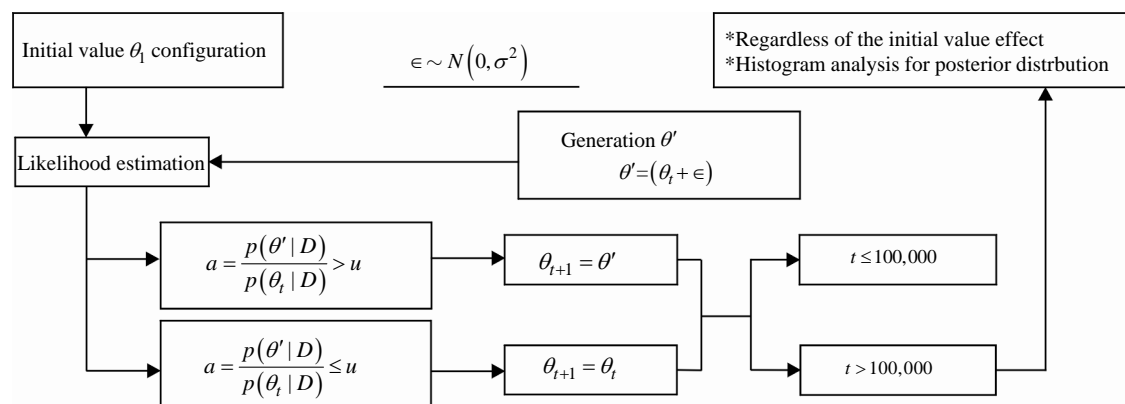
Initial value $\theta_1$ configuration

$\in \sim N\left(0, \sigma^2\right)$

*Regardless of the initial value effect
*Histogram analysis for posterior distrbution

Likelihood estimation

Generation $\theta'$
$\theta' = \left(\theta_t + \in\right)$

$a = \frac{p\left(\theta' \mid D\right)}{p\left(\theta_t \mid D\right)} > u$

$\theta_{t+1} = \theta'$

$t \leq 100{,}000$

$a = \frac{p\left(\theta' \mid D\right)}{p\left(\theta_t \mid D\right)} \leq u$

$\theta_{t+1} = \theta_t$

$t > 100{,}000$